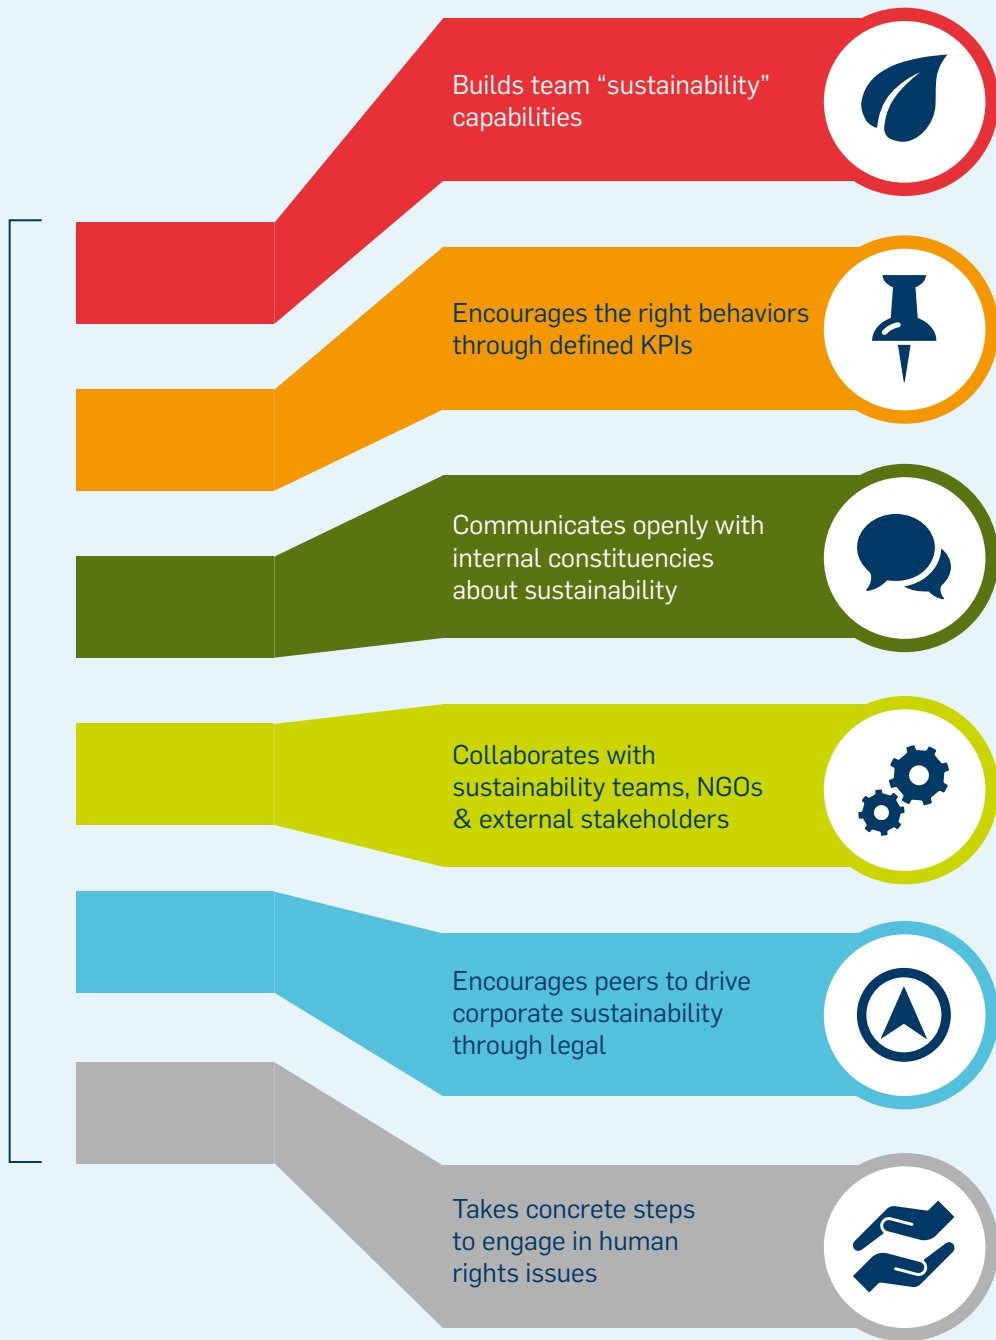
Builds team “sustainability” capabilities

Encourages the right behaviors through defined KPIs

Communicates openly with internal constituencies about sustainability

Collaborates with sustainability teams, NGOs & external stakeholders

Encourages peers to drive corporate sustainability through legal

Takes concrete steps to engage in human rights issues